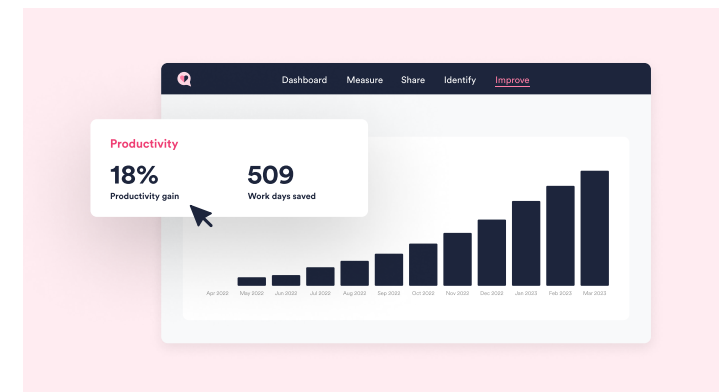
Dashboard Measure Share Identify Improve

Productivity

18%
Productivity gain

509
Work days saved

Apr 2022 May 2022 Jun 2022 Jul 2022 Aug 2022 Sep 2022 Oct 2022 Nov 2022 Dec 2022 Jan 2023 Feb 2023 Mar 2023